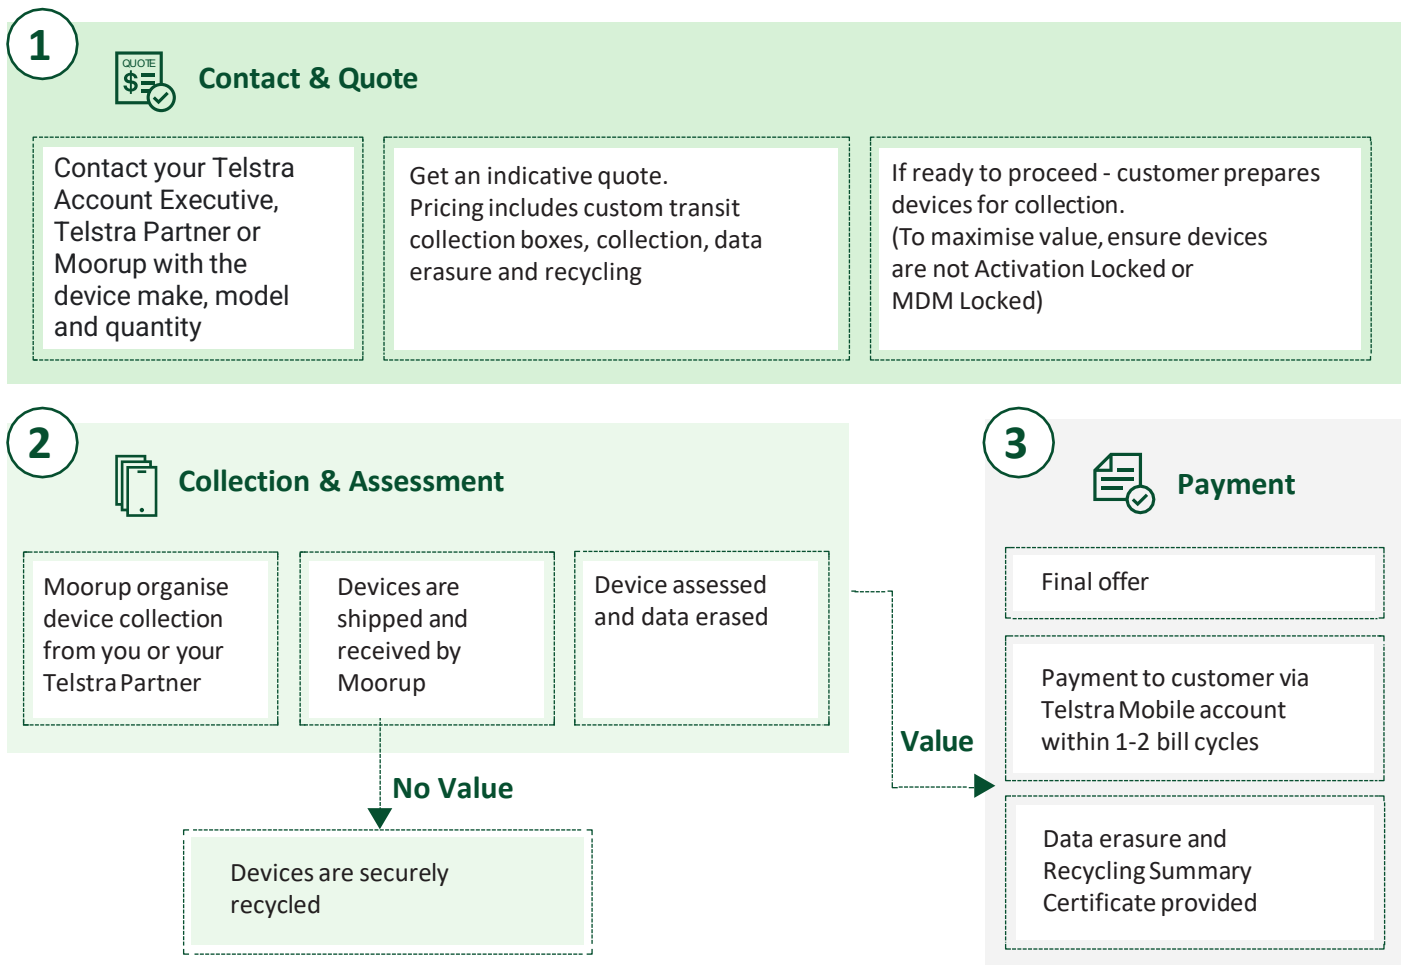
1

QUOTE
$

Contact & Quote

Contact your Telstra Account Executive, Telstra Partner or Moorup with the device make, model and quantity

Get an indicative quote.
Pricing includes custom transit collection boxes, collection, data erasure and recycling

If ready to proceed - customer prepares devices for collection.
(To maximise value, ensure devices are not Activation Locked or MDM Locked)

2

Collection & Assessment

Moorup organise device collection from you or your Telstra Partner

Devices are shipped and received by Moorup

Device assessed and data erased

No Value

Devices are securely recycled

Value

3

Payment

Final offer

Payment to customer via Telstra Mobile account within 1-2 bill cycles

Data erasure and Recycling Summary Certificate provided